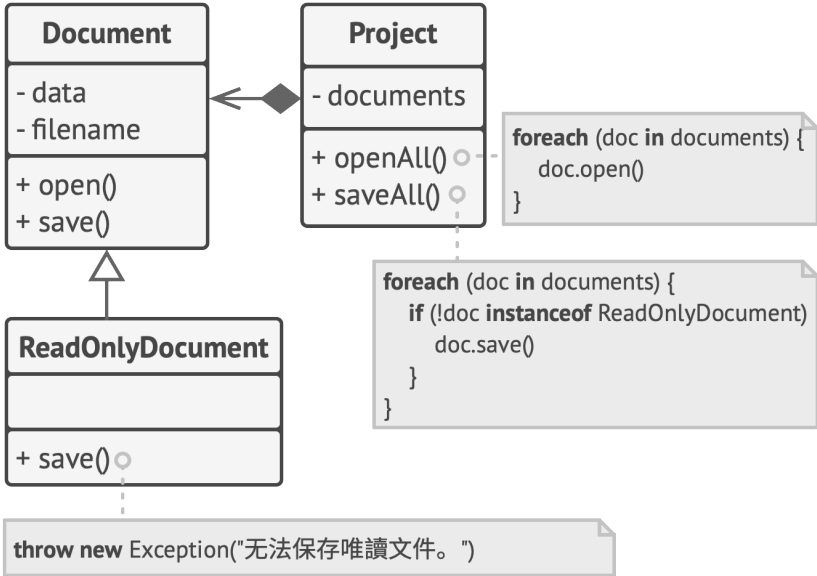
Document

- data
- filename

+ open()
+ save()

Project

- documents

+ openAll()
+ saveAll()

foreach (doc in documents) {
doc.open()
}

foreach (doc in documents) {
if (!doc instanceof ReadOnlyDocument)
doc.save()
}
}

ReadOnlyDocument

+ save()

throw new Exception("无法保存唯讀文件。")